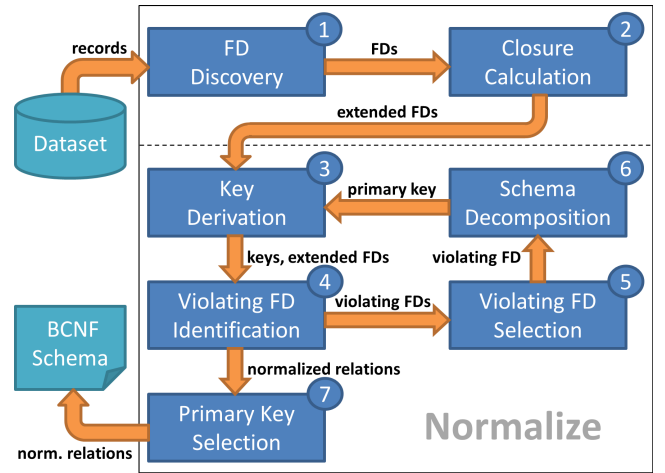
records

1
FD Discovery

FDs

2
Closure Calculation

Dataset

extended FDs

3
Key Derivation

primary key

6
Schema Decomposition

keys, extended FDs

violating FD

4
Violating FD Identification

violating FDs

5
Violating FD Selection

BCNF Schema

normalized relations

7
Primary Key Selection

norm. relations

Normalize